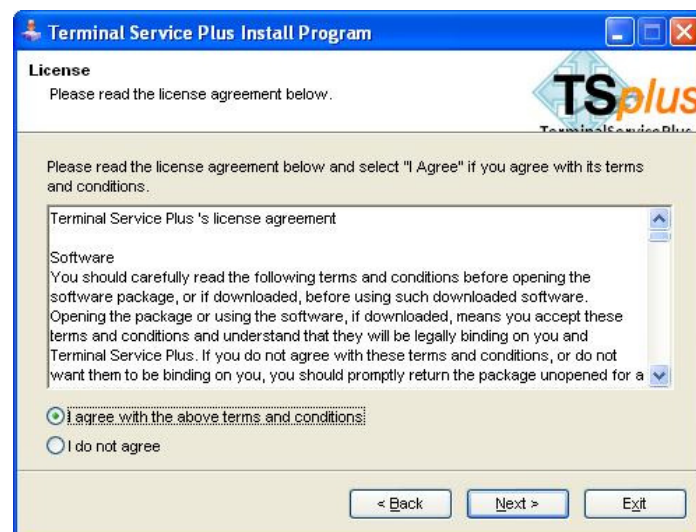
Terminal Service Plus Install Program

License
Please read the license agreement below.

TSplus
TerminalServicePlus

Please read the license agreement below and select "I Agree" if you agree with its terms and conditions.

Terminal Service Plus 's license agreement

Software
You should carefully read the following terms and conditions before opening the software package, or if downloaded, before using such downloaded software. Opening the package or using the software, if downloaded, means you accept these terms and conditions and understand that they will be legally binding on you and Terminal Service Plus. If you do not agree with these terms and conditions, or do not want them to be binding on you, you should promptly return the package unopened for a

I agree with the above terms and conditions

I do not agree

< Back
Next >
Exit